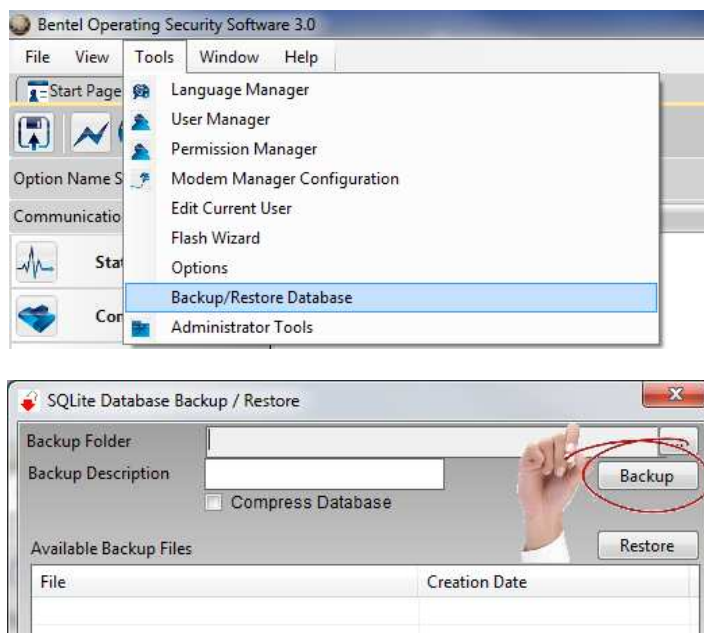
Bentel Operating Security Software 3.0

File View Tools Window Help

Start Page

Option Name S

Communicatio

Sta

Cor

Language Manager
User Manager
Permission Manager
Modem Manager Configuration
Edit Current User
Flash Wizard
Options
Backup/Restore Database
Administrator Tools

SQLite Database Backup / Restore

Backup Folder
Backup Description
Compress Database
Backup
Available Backup Files
Restore

| File | Creation Date |
|---|---|
| | |